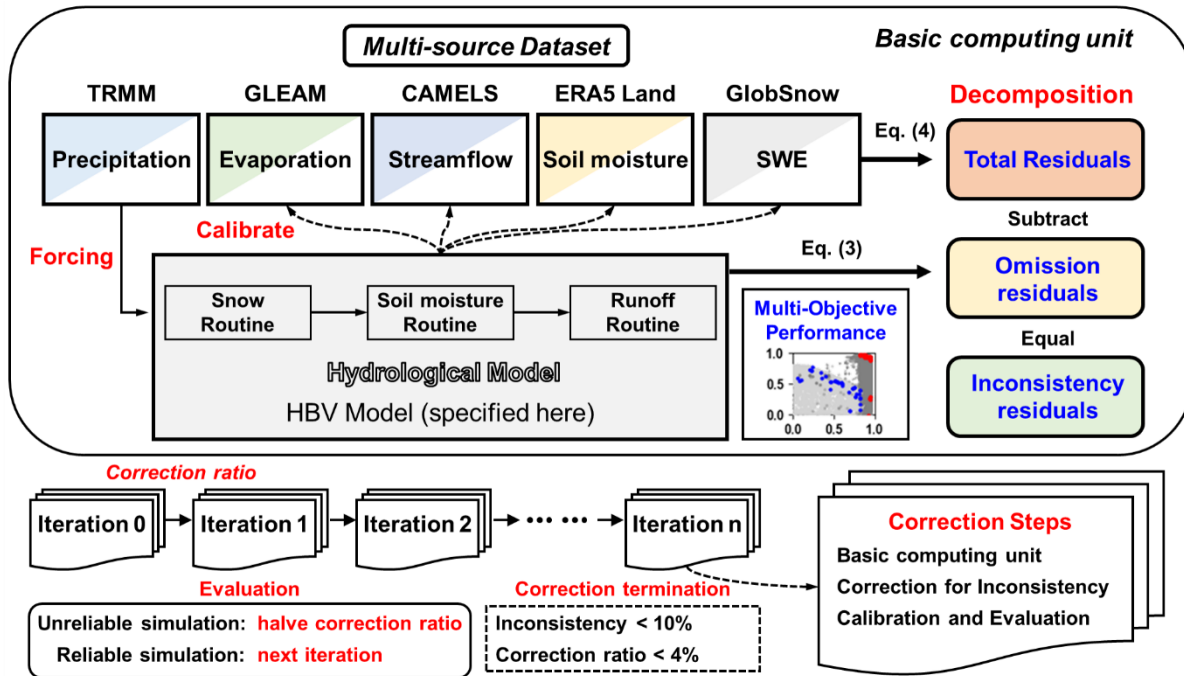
Multi-source Dataset

Basic computing unit

TRMM
Precipitation

GLEAM
Evaporation

CAMELS
Streamflow

ERA5 Land
Soil moisture

GlobSnow
SWE

Eq. (4)

Decomposition

Total Residuals

Subtract

Calibrate

Forcing

Eq. (3)

Omission residuals

Equal

Inconsistency residuals

Snow Routine

Soil moisture Routine

Runoff Routine

Hydrological Model

HBV Model (specified here)

Multi-Objective Performance

1.0
0.5
0.0
0.0
0.5
1.0

Correction ratio

Iteration 0

Iteration 1

Iteration 2

• • • • • •

Iteration n

Correction Steps

Basic computing unit

Correction for Inconsistency

Calibration and Evaluation

Evaluation

Unreliable simulation: halve correction ratio

Reliable simulation: next iteration

Correction termination

Inconsistency < 10%

Correction ratio < 4%